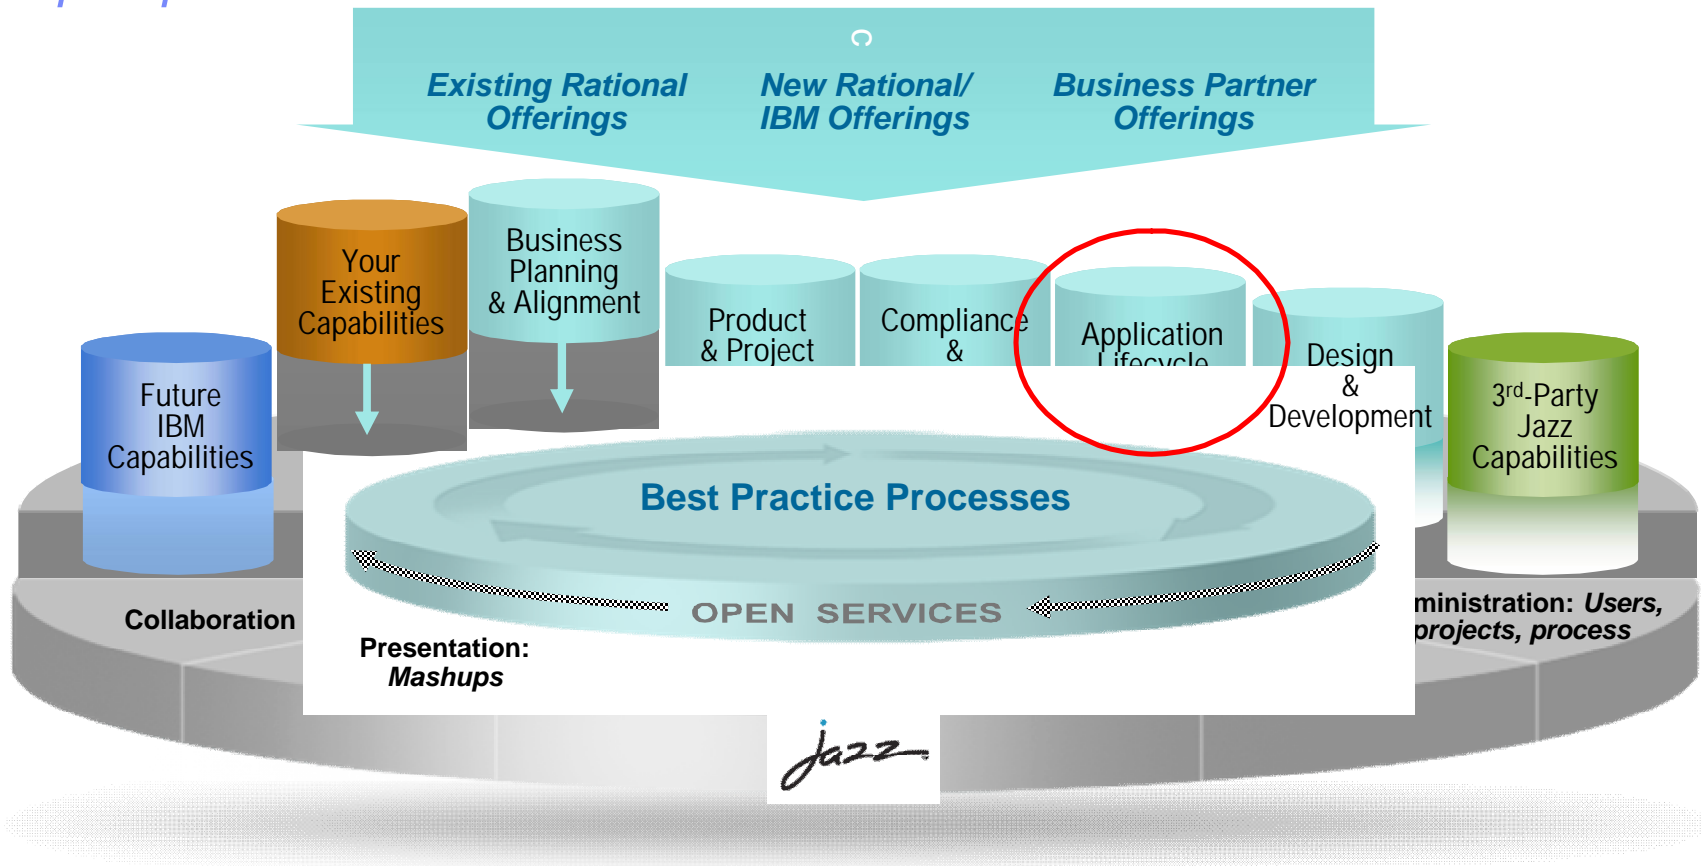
Existing Rational Offerings

New Rational/ IBM Offerings

Business Partner Offerings

Your Existing Capabilities

Business Planning & Alignment

Product & Project

Compliance &

Application Lifecycle

Design & Development

Future IBM Capabilities

3rd-Party Jazz Capabilities

Best Practice Processes

OPEN SERVICES

Collaboration

Presentation: *Mashups*

ministration: *Users, projects, process*

jazz